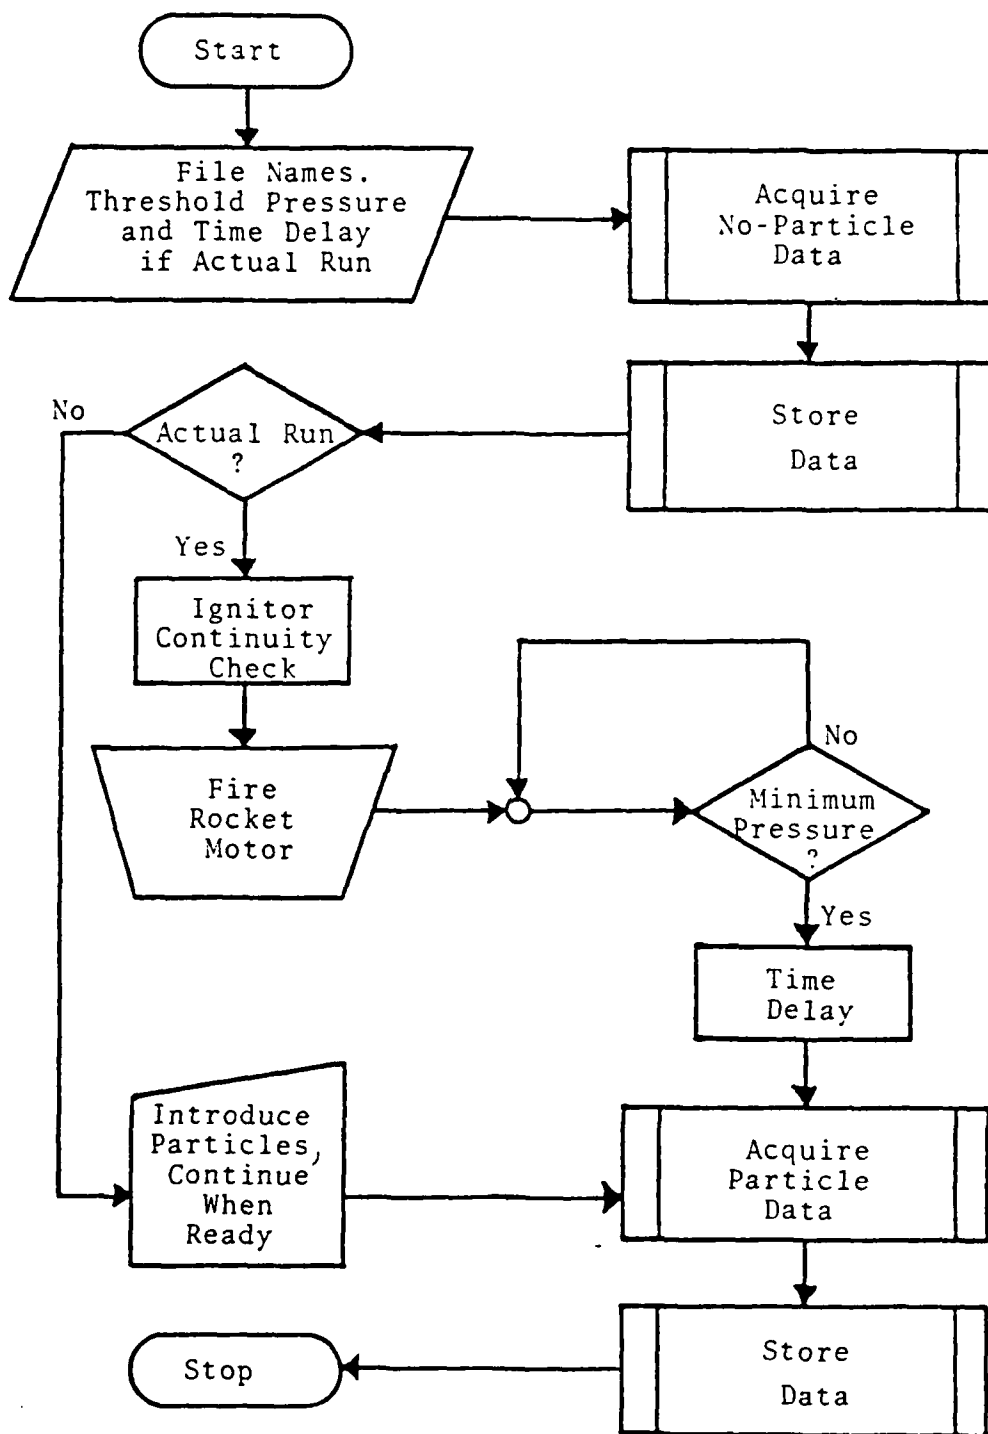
Start

File Names. Threshold Pressure and Time Delay if Actual Run

Acquire No-Particle Data

Store Data

No

Actual Run ?

Yes

Ignitor Continuity Check

Fire Rocket Motor

No

Minimum Pressure ?

Yes

Time Delay

Introduce Particles, Continue When Ready

Acquire Particle Data

Stop

Store Data